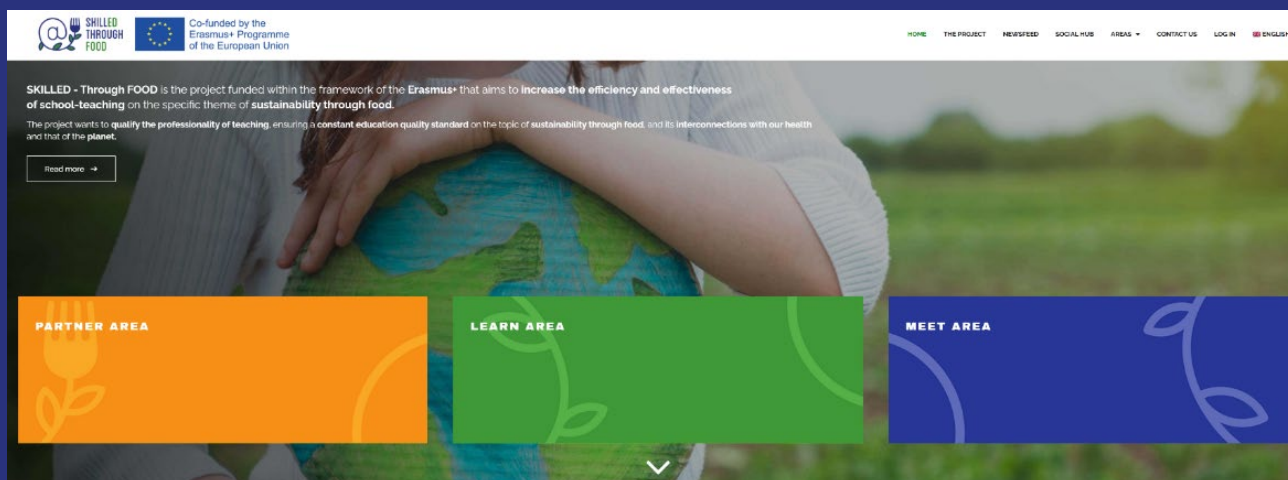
SKILLED THROUGH FOOD

Co-funded by the Erasmus+ Programme of the European Union

HOME THE PROJECT NEWSFEED SOCIAL HUB AREAS LOG IN CONTACT US LOG IN ENGLISH

SKILLED - Through FOOD is the project funded within the framework of the Erasmus+ that aims to increase the efficiency and effectiveness of school-teaching on the specific theme of sustainability through food.

The project wants to qualify the professionality of teaching, ensuring a constant education quality standard on the topic of sustainability through food, and its interconnections with our health and that of the planet.

Read more →

PARTNER AREA

LEARN AREA

MEET AREA